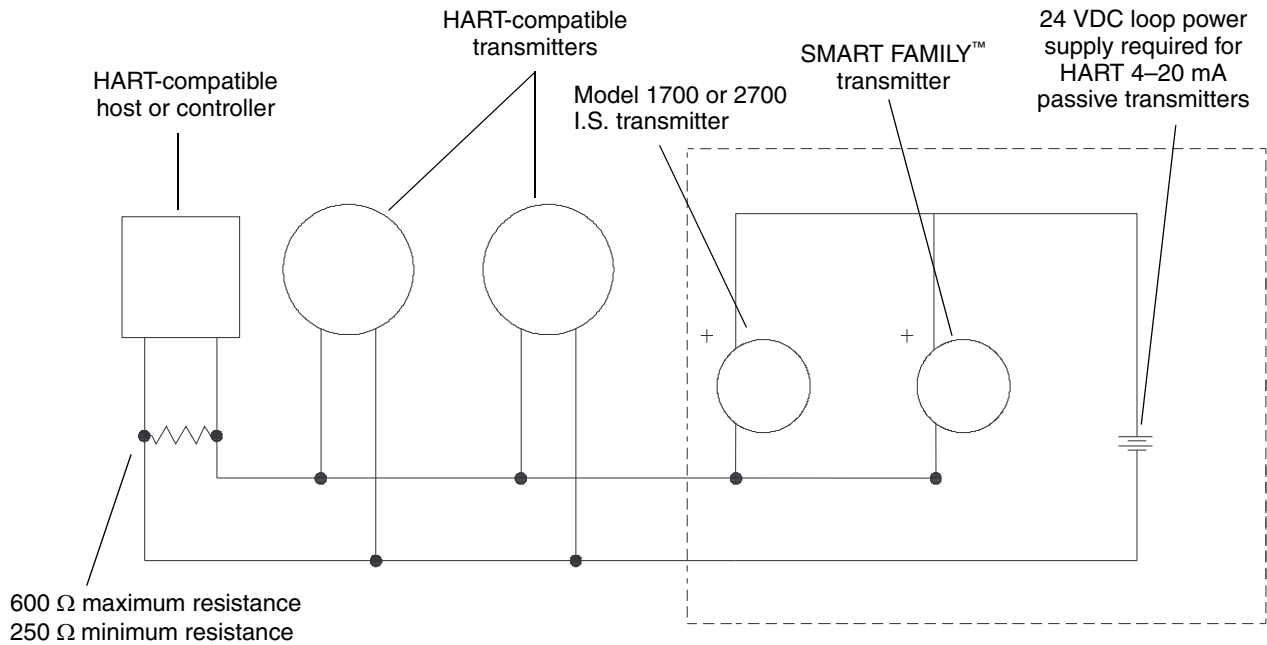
HART-compatible host or controller

HART-compatible transmitters

Model 1700 or 2700 I.S. transmitter

SMART FAMILY™ transmitter

24 VDC loop power supply required for HART 4–20 mA passive transmitters

+

+

600 $\Omega$ maximum resistance
250 $\Omega$ minimum resistance